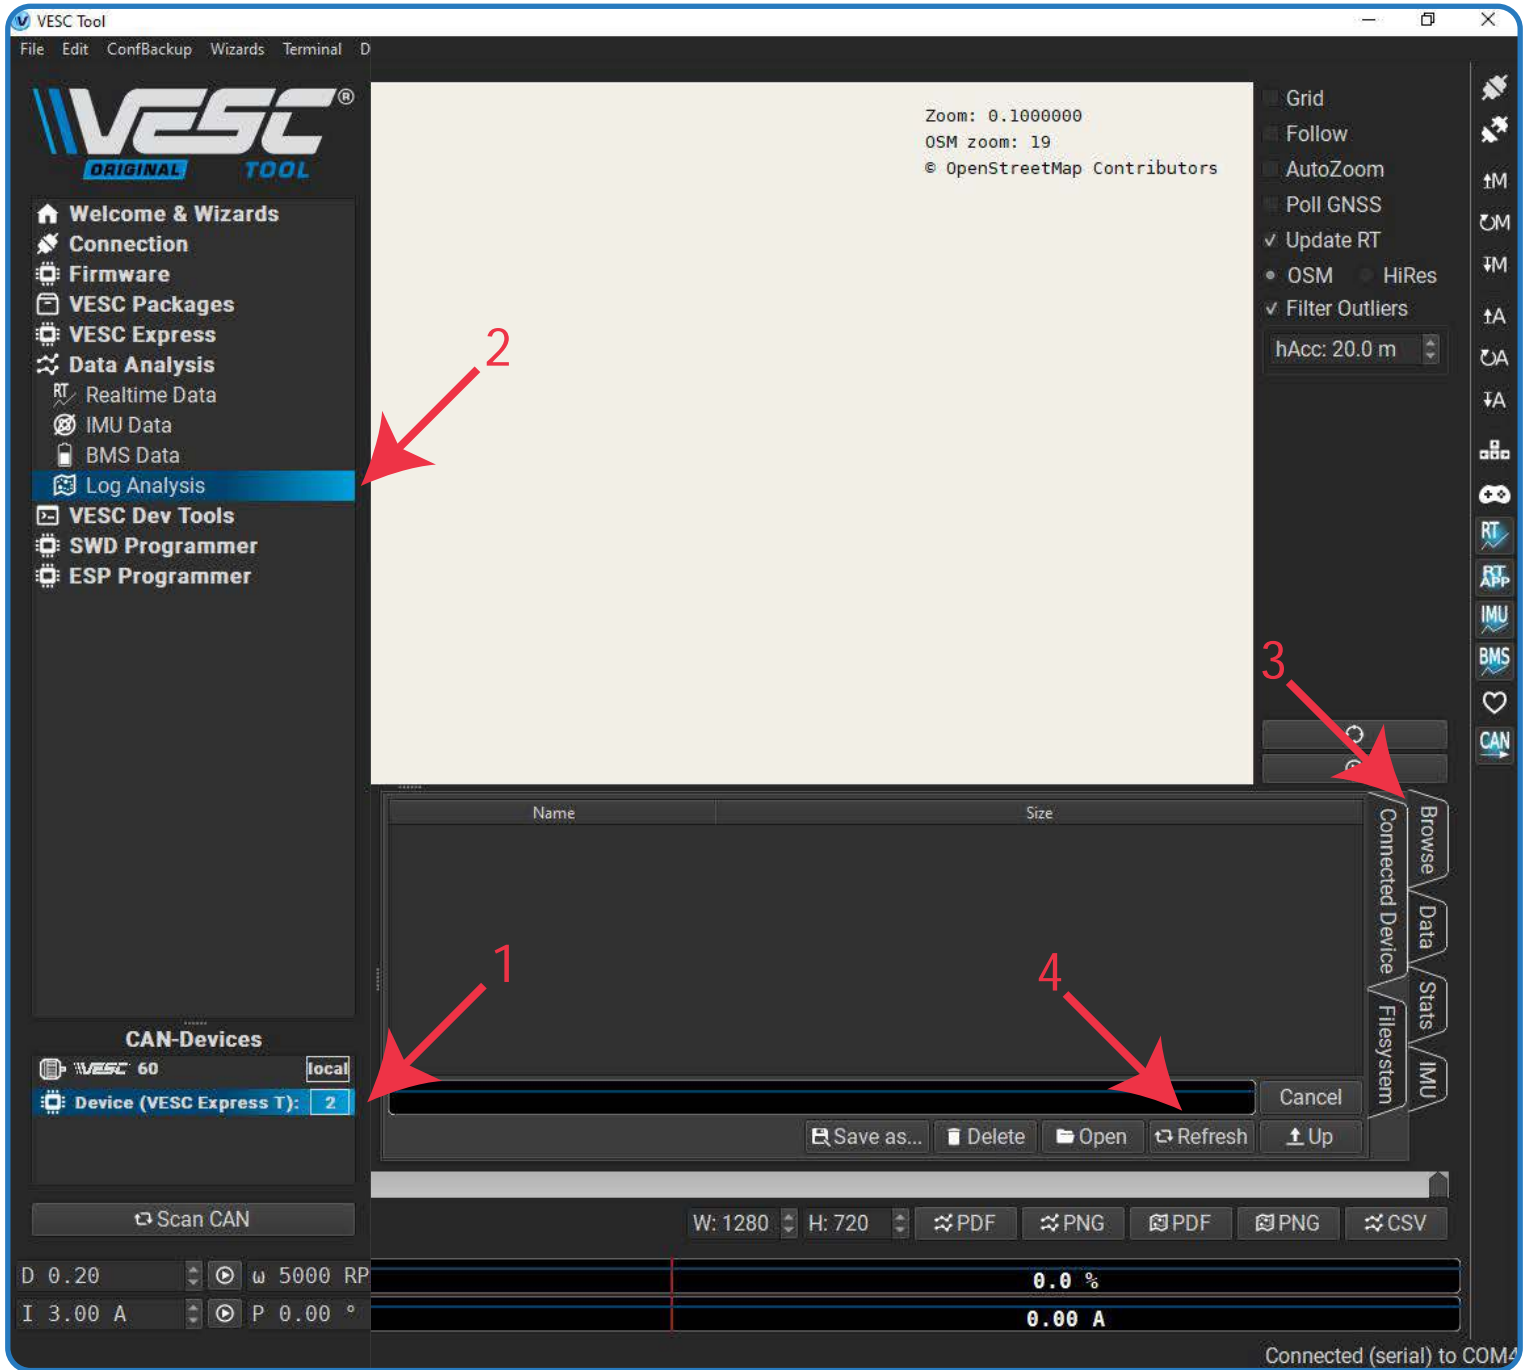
VESC Tool

File Edit ConfBackup Wizards Terminal D

VESC® ORIGINAL TOOL

Welcome & Wizards
Connection
Firmware
VESC Packages
VESC Express
Data Analysis
Realtime Data
IMU Data
BMS Data
Log Analysis
VESC Dev Tools
SWD Programmer
ESP Programmer

Zoom: 0.1000000
OSM zoom: 19
© OpenStreetMap Contributors

Grid
Follow
AutoZoom
Poll GNSS
Update RT
OSM HiRes
Filter Outliers
hAcc: 20.0 m

2

3

1

4

Name Size

Browse
Data
Stats
IMU
Connected Device
Filesystem

Cancel
Save as... Delete Open Refresh Up

CAN-Devices
VESC 60 local
Device (VESC Express T): 2

Scan CAN

W: 1280 H: 720 PDF PNG PDF PNG CSV

D 0.20 ω 5000 RP
I 3.00 A P 0.00 °

0.0 %
0.00 A

RT
APP
IMU
BMS
CAN

Connected (serial) to COM4